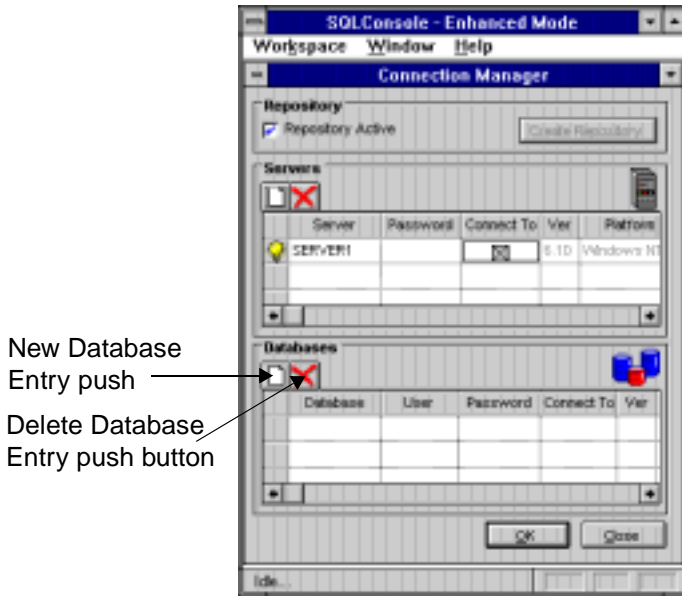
SQLConsole - Enhanced Mode

Workspace Window Help

Connection Manager

Repository

Repository Active

Create Repository

Servers

| Server | Password | Connect To | Ver | Platform |
|---|---|---|---|---|
| SERVER1 | | | 6.1D | Windows NT |

New Database Entry push

Delete Database Entry push button

Databases

| Database | User | Password | Connect To | Ver |
|---|---|---|---|---|

OK

Close

Idle...